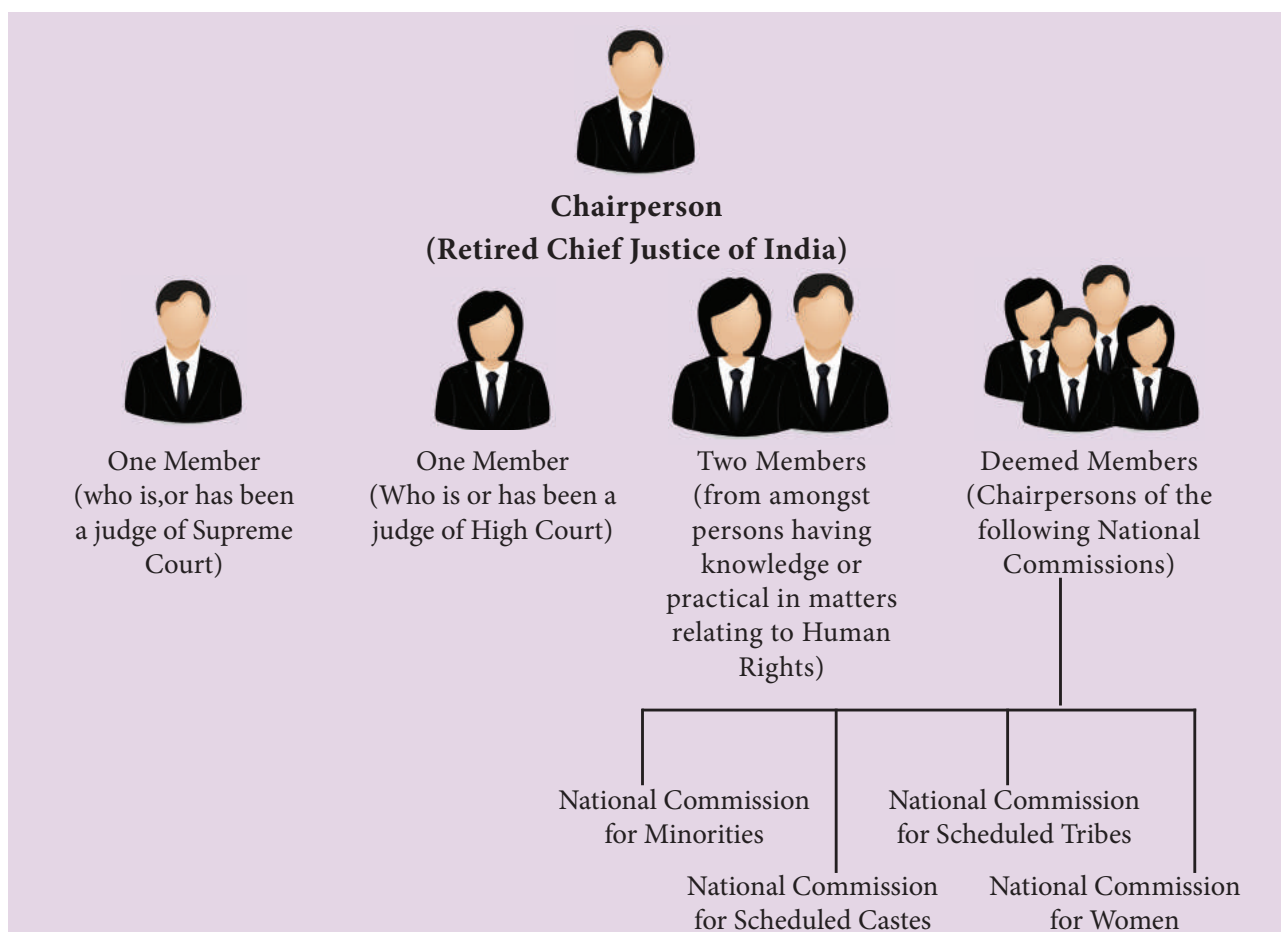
Chairperson
(Retired Chief Justice of India)

One Member (who is,or has been a judge of Supreme Court)

One Member (Who is or has been a judge of High Court)

Two Members (from amongst persons having knowledge or practical in matters relating to Human Rights)

Deemed Members (Chairpersons of the following National Commissions)

National Commission for Minorities

National Commission for Scheduled Castes

National Commission for Scheduled Tribes

National Commission for Women